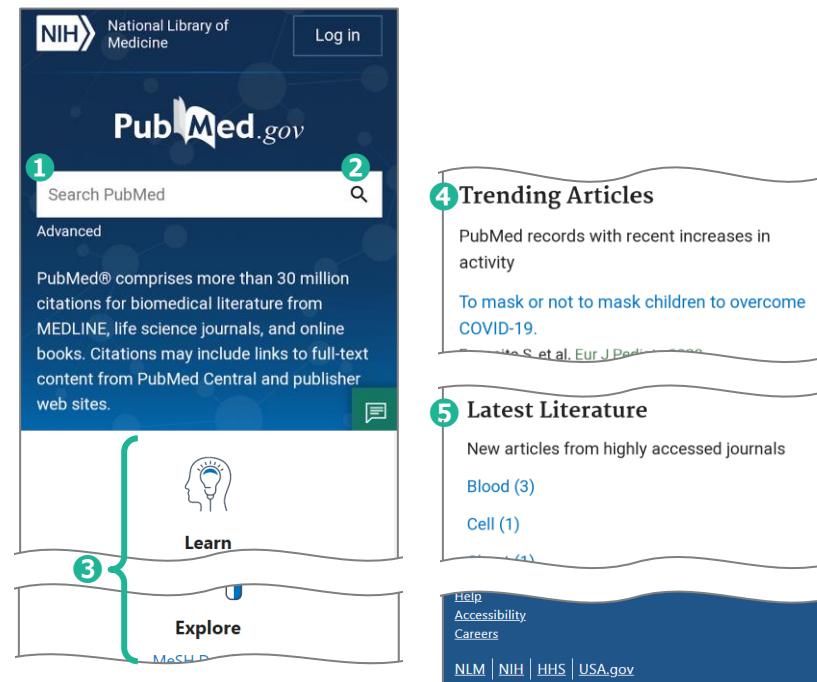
NIH National Library of Medicine

Log in

PubMed.gov

1

2

Search PubMed

Advanced

PubMed® comprises more than 30 million citations for biomedical literature from MEDLINE, life science journals, and online books. Citations may include links to full-text content from PubMed Central and publisher web sites.

Learn

3

Explore

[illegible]

4 Trending Articles

PubMed records with recent increases in activity

To mask or not to mask children to overcome COVID-19.

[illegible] S, et al. Eur J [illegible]

5 Latest Literature

New articles from highly accessed journals

Blood (3)

Cell (1)

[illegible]

Help

Accessibility

Careers

NLM | NIH | HHS | USA.gov